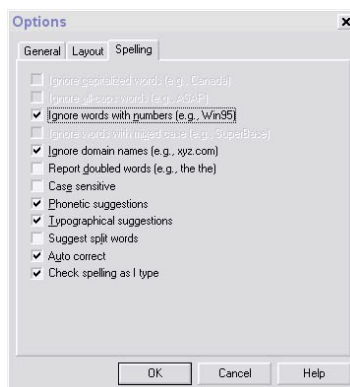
Options
×
General Layout Spelling

Ignore capitalized words (e.g., Canada)
Ignore all-caps words (e.g., ASAP)
Ignore words with numbers (e.g., Win95)
Ignore words with mixed case (e.g., SuperBase)
Ignore domain names (e.g., xyz.com)
Report doubled words (e.g., the the)
Case sensitive
Phonetic suggestions
Typographical suggestions
Suggest split words
Auto correct
Check spelling as I type

OK Cancel Help